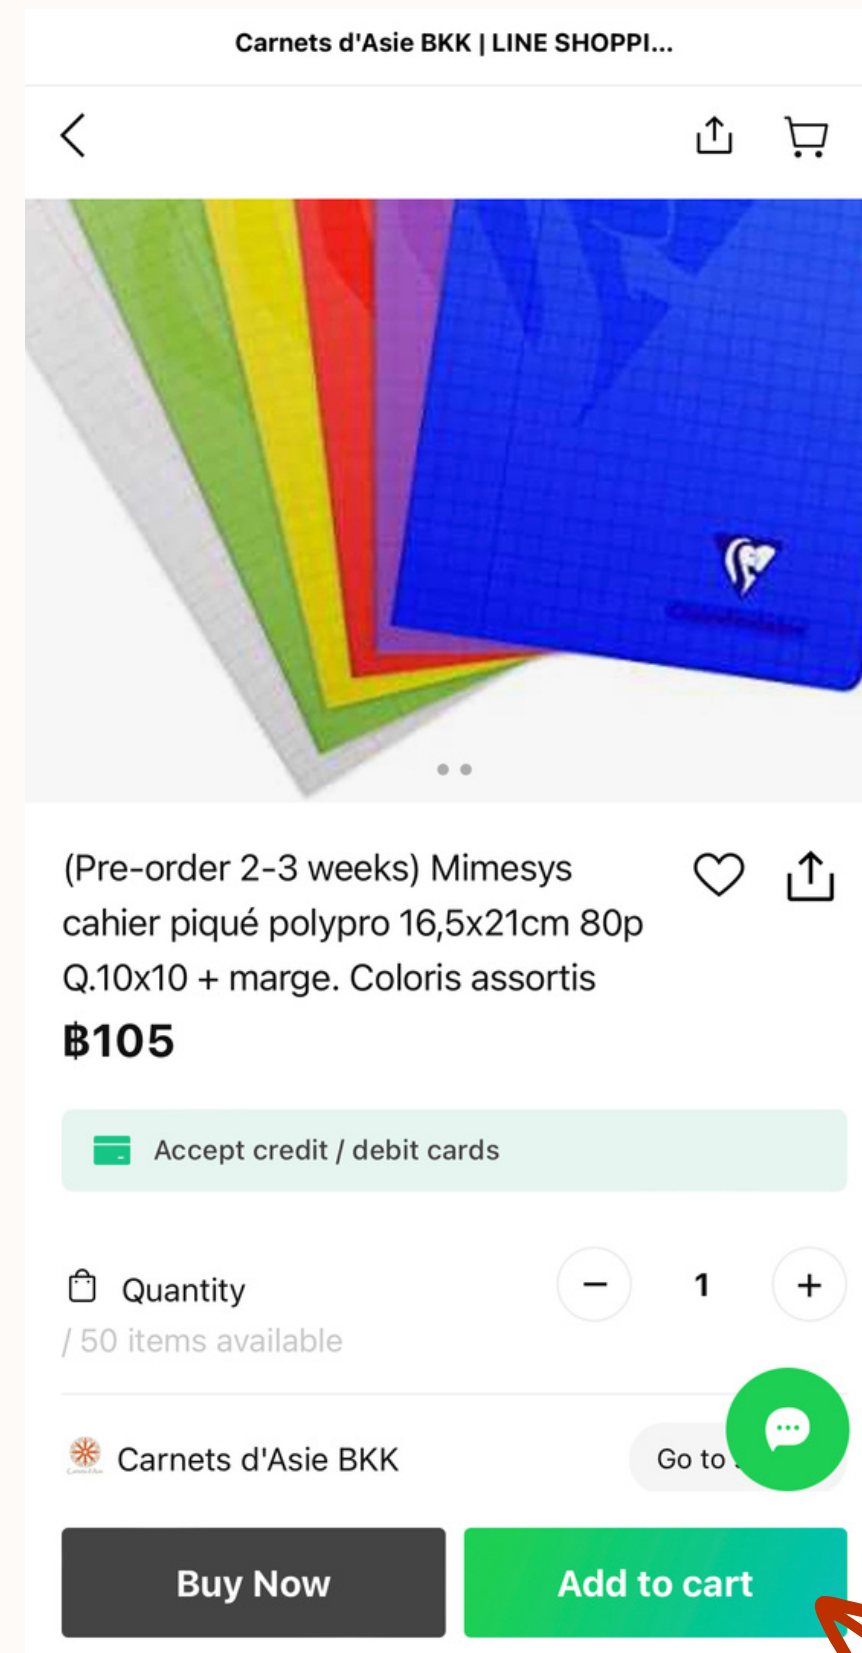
Carnets d'Asie BKK | LINE SHOPPI...

(Pre-order 2-3 weeks) Mimesys cahier piqué polypro 16,5x21cm 80p Q.10x10 + marge. Coloris assortis

฿105

Accept credit / debit cards

Quantity
/ 50 items available

−
1
+

Carnets d'Asie BKK

Go to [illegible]

Buy Now

Add to cart